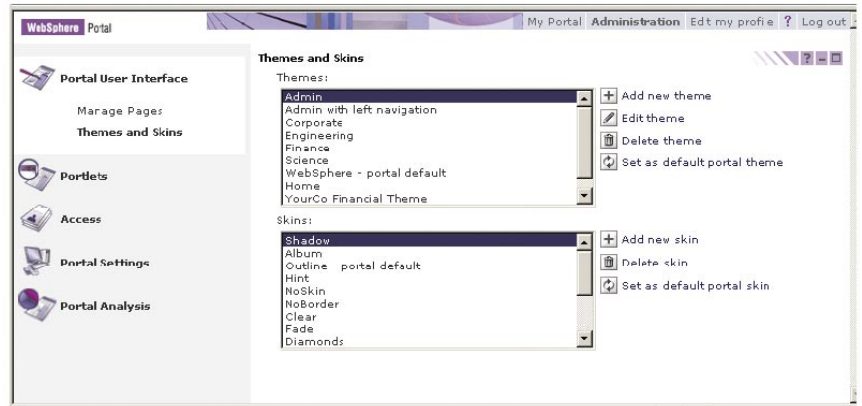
WebSphere Portal

My Portal Administration Edt my profie ? Log out

Portal User Interface

Marage Pages
Themes and Skins

Portlets

Access

Portal Settings

Portal Analysis

Themes and Skins

Themes:

Admin
Admin with left navigation
Corporate
Engineering
Finance
Science
WebSphere - portal default
Home
YourCo Financial Theme

Add new theme
Edit theme
Delete theme
Set as default portal theme

Skins:

Shadow
Album
Outline portal default
Hint
NoSkin
NoBorder
Clear
Fade
Diamonds

Add new skin
Delete skin
Set as default portal skin